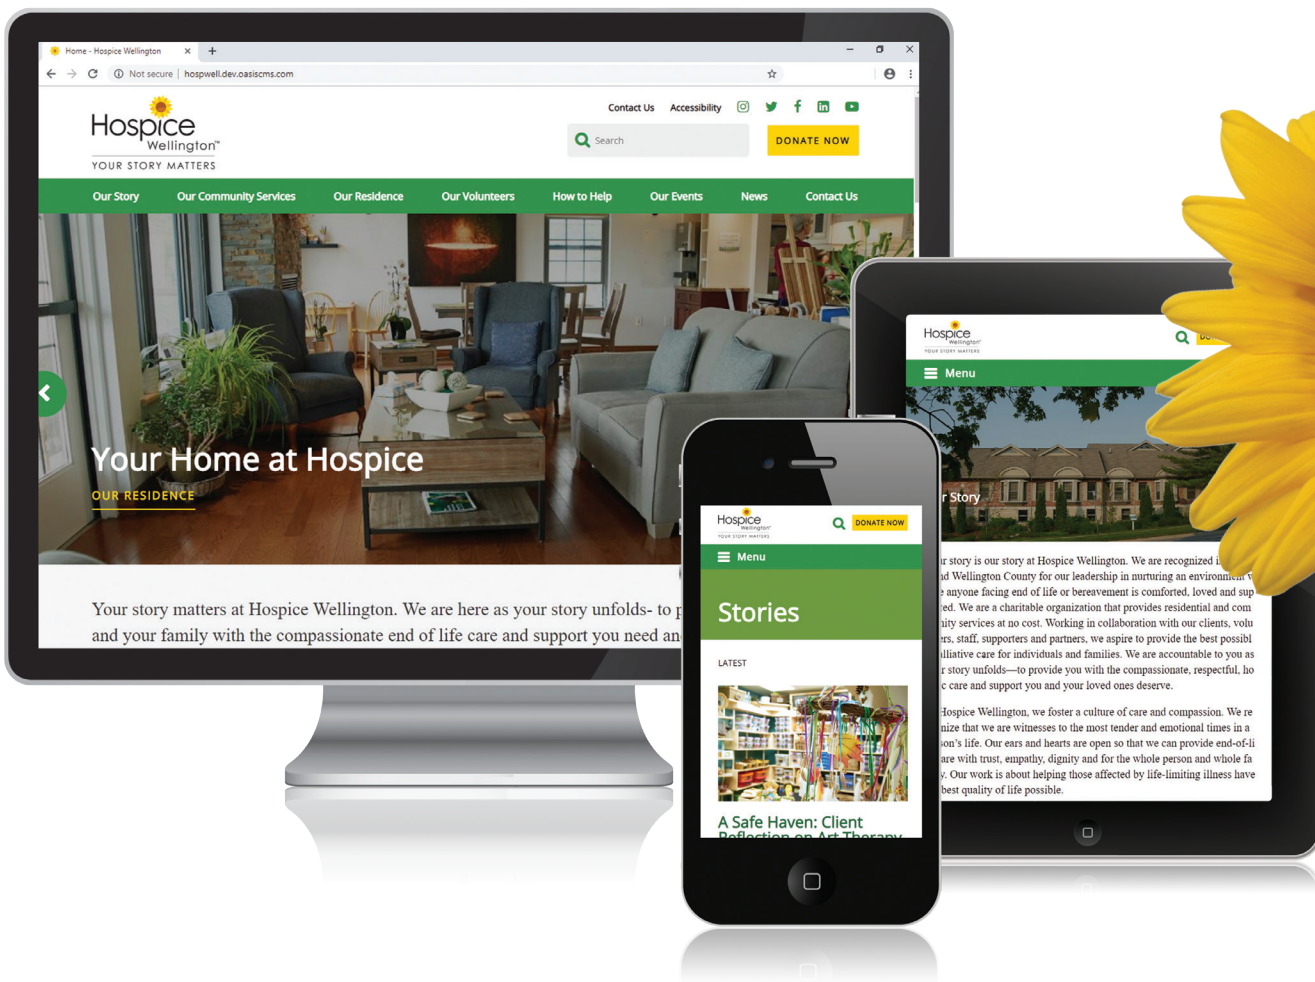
Home - Hospice Wellington ×

Not secure | hospwell.dev.oasiscms.com

Hospice Wellington™
YOUR STORY MATTERS

Contact Us Accessibility

Search

DONATE NOW

Our Story Our Community Services Our Residence Our Volunteers How to Help Our Events News Contact Us

Your Home at Hospice
OUR RESIDENCE

Your story matters at Hospice Wellington. We are here as your story unfolds- to p and your family with the compassionate end of life care and support you need an

Hospice Wellington™
YOUR STORY MATTERS

Menu

r Story

r story is our story at Hospice Wellington. We are recognized i d Wellington County for our leadership in nurturing an environment v anyone facing end of life or bereavement is comforted, loved and sup ed. We are a charitable organization that provides residential and com nity services at no cost. Working in collaboration with our clients, volu ers, staff, supporters and partners, we aspire to provide the best possibl lliative care for individuals and families. We are accountable to you as r story unfolds—to provide you with the compassionate, respectful, ho c care and support you and your loved ones deserve.

Hospice Wellington, we foster a culture of care and compassion. We re nize that we are witnesses to the most tender and emotional times in a son's life. Our ears and hearts are open so that we can provide end-of-li are with trust, empathy, dignity and for the whole person and whole fa y. Our work is about helping those affected by life-limiting illness have best quality of life possible.

Hospice Wellington
YOUR STORY MATTERS

DONATE NOW

Menu

Stories

LATEST

A Safe Haven: Client Reflection on Art Therapy